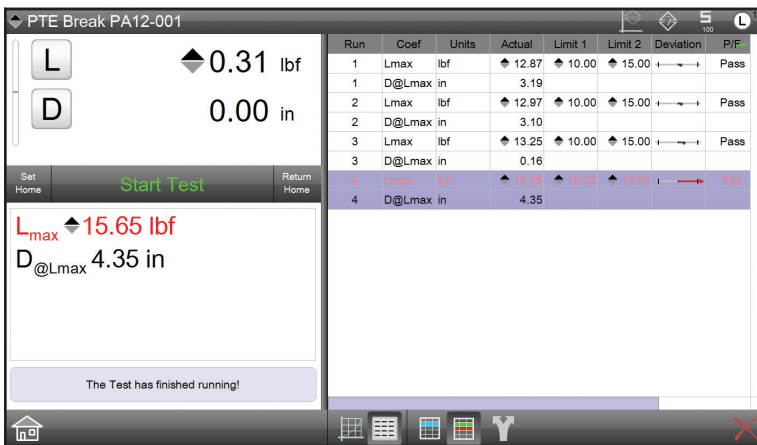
PTE Break PA12-001

5
100

L 0.31 lbf
D 0.00 in

Set Home
Start Test
Return Home

$L_{max}$ 15.65 lbf
$D_{@Lmax}$ 4.35 in

The Test has finished running!

| Run | Coef | Units | Actual | Limit 1 | Limit 2 | Deviation | P/F |
|---|---|---|---|---|---|---|---|
| 1 | Lmax | lbf | 12.87 | 10.00 | 15.00 | | Pass |
| 1 | D@Lmax | in | 3.19 | | | | |
| 2 | Lmax | lbf | 12.97 | 10.00 | 15.00 | | Pass |
| 2 | D@Lmax | in | 3.10 | | | | |
| 3 | Lmax | lbf | 13.25 | 10.00 | 15.00 | | Pass |
| 3 | D@Lmax | in | 0.16 | | | | |
| 4 | Lmax | lbf | 15.65 | 10.00 | 15.00 | | Fail |
| 4 | D@Lmax | in | 4.35 | | | | |